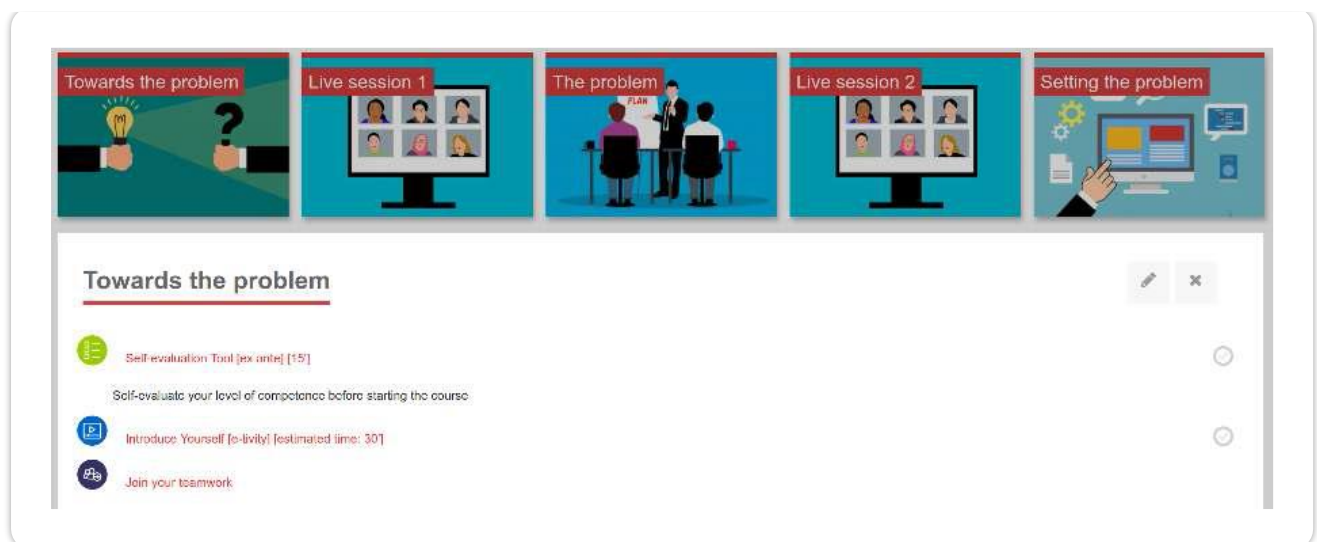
Towards the problem

Live session 1

The problem

PLAN

Live session 2

Setting the problem

Towards the problem

Self-evaluation Tool [ex ante] [15']

Self-evaluate your level of competence before starting the course

Introduce Yourself [e-tivity] [estimated time: 30']

Join your teamwork